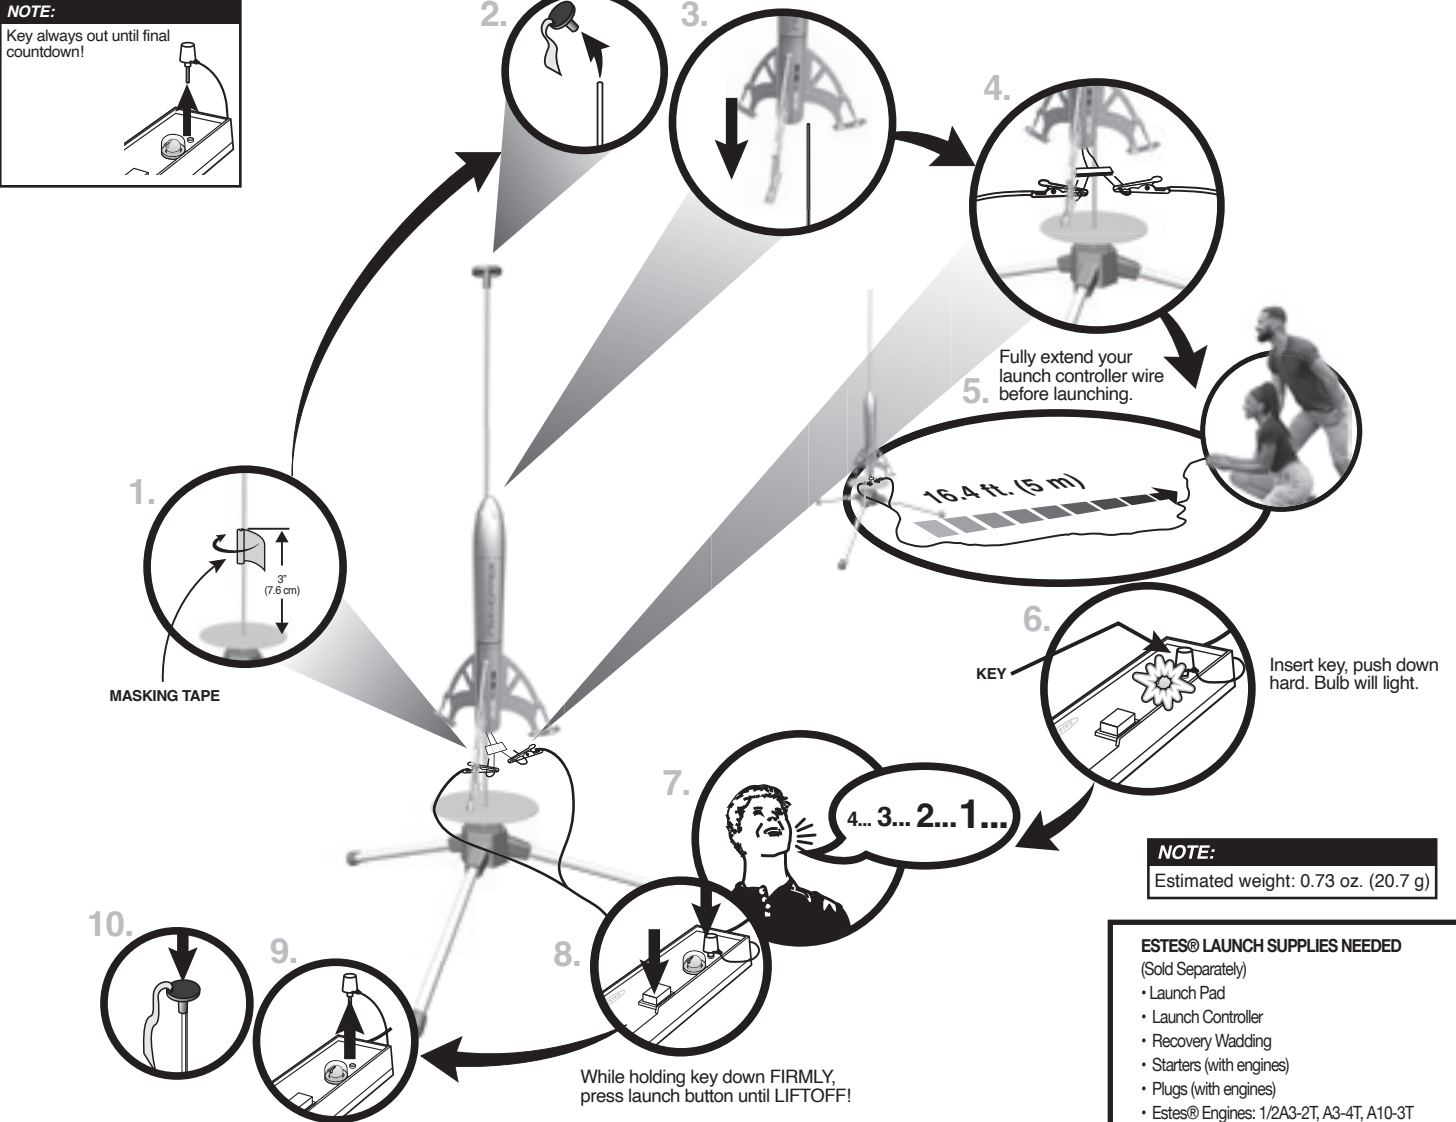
NOTE:
Key always out until final countdown!

2.

3.

4.

Fully extend your launch controller wire before launching.

5.

16.4 ft. (5 m)

1.

3"
(7.6 cm)

MASKING TAPE

6.

KEY

Insert key, push down hard. Bulb will light.

7.

4... 3... 2... 1...

NOTE:
Estimated weight: 0.73 oz. (20.7 g)

10.

9.

8.

ESTES® LAUNCH SUPPLIES NEEDED
(Sold Separately)
• Launch Pad
• Launch Controller
• Recovery Wadding
• Starters (with engines)
• Plugs (with engines)
• Estes® Engines: 1/2A3-2T, A3-4T, A10-3T

While holding key down FIRMLY, press launch button until LIFTOFF!